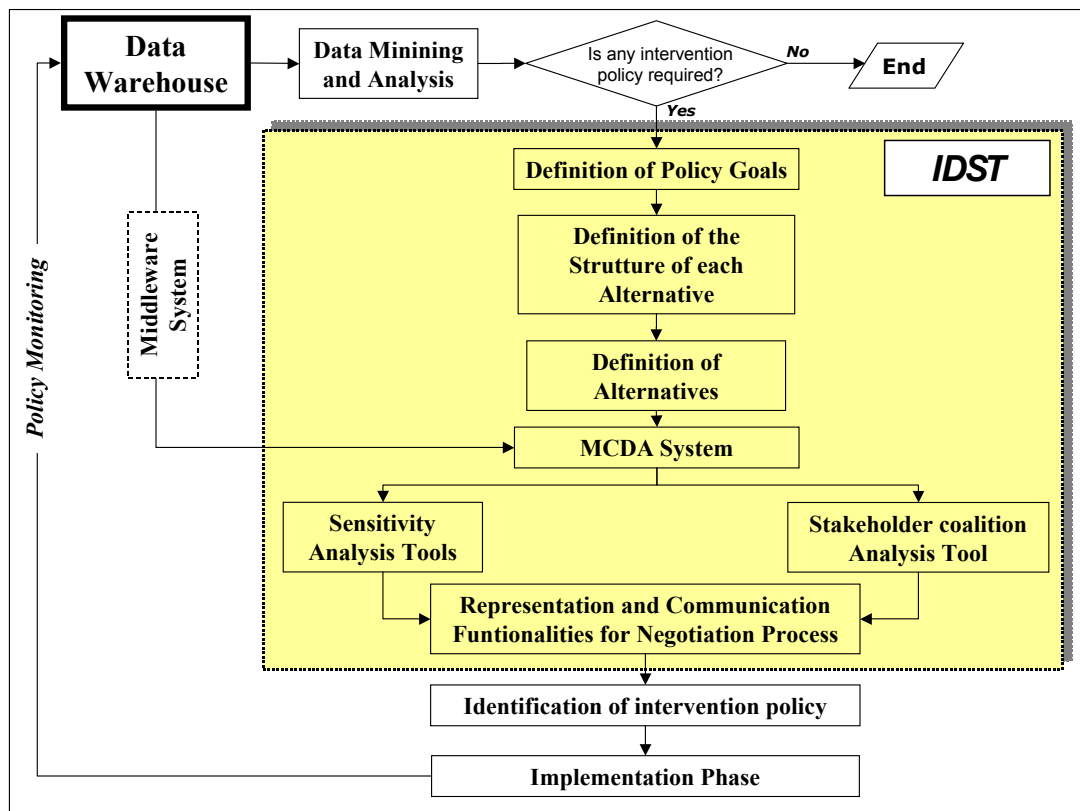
Data Warehouse

Data Minining and Analysis

Is any intervention policy required?

No

End

Yes

IDST

Definition of Policy Goals

Definition of the Strutture of each Alternative

Definition of Alternatives

Middleware System

Policy Monitoring

MCDA System

Sensitivity Analysis Tools

Stakeholder coalition Analysis Tool

Representation and Communication Funtionalities for Negotiation Process

Identification of intervention policy

Implementation Phase